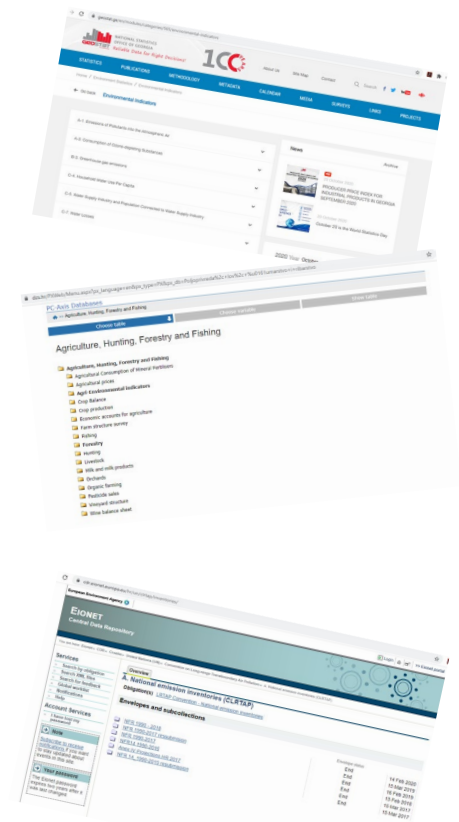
geostat.ge/en/modules/categories/40/environmental-indicators

NATIONAL STATISTICS OFFICE OF GEORGIA
Reliable Data for Right Decisions!

100

About Us
Site Map
Contact

STATISTICS
PUBLICATIONS
METHODOLOGY
METADATA
CALENDAR
MEDIA
SURVEYS
LINKS
PROJECTS

Home / Environment Statistics / Environmental Indicators

Go back
Environmental Indicators

A-1. Emissions of Pollutants into the Atmospheric Air
A-3. Consumption of Ozone-depleting Substances
B-3. Greenhouse gas emissions
C-3. Household Water Use Per Capita
C-4. Water Supply Industry and Population Connected to Water Supply Industry
C-7. Water Losses

News
Archive

PRODUCER PRICE INDEX FOR INDUSTRIAL PRODUCTS IN GEORGIA SEPTEMBER 2020

October 20 is the World Statistics Day

2020 Year October

PC-Axis Databases
Agriculture, Hunting, Forestry and Fishing
Choose table
Choose variable
Show table

Agriculture, Hunting, Forestry and Fishing

Agriculture, Hunting, Forestry and Fishing
Agricultural Consumption of Mineral Fertilisers
Agricultural prices
Agri-Environmental Indicators
Crop Balance
Crop production
Economic accounts for agriculture
Farm structure survey
Fishing
Forestry
Hunting
Livestock
Milk and milk products
Orchards
Organic farming
Pesticide sales
Vineyard structure
Wine balance sheet

cdr.eionet.europa.eu

European Environment Agency

EIONET
Central Data Repository

Services
Search by obligation
Search XML files
Search for feedback
Recent worldwide
Notifications
Help

Account Services
Login

Note
Subscribe to receive notifications if you want to stay informed about events in this site.

Your password
The Eionet password expires two years after it was last changed.

Overview

National emission inventories (CLRTAP)
Obligation(s): LRTAP Convention - National emission inventories

Envelopes and subcollections

NFR 1990 - 2018
NFR 1990-2017 resubmission
NFR 1990-2017
NFR14 1990-2016
Area for Dioxin/Furans 2017
NFR 14_1990-2015 resubmission

End
End
End
End
End
End

14 Feb 2020
15 Mar 2019
16 Feb 2019
15 Feb 2018
14 Mar 2017
15 Mar 2017